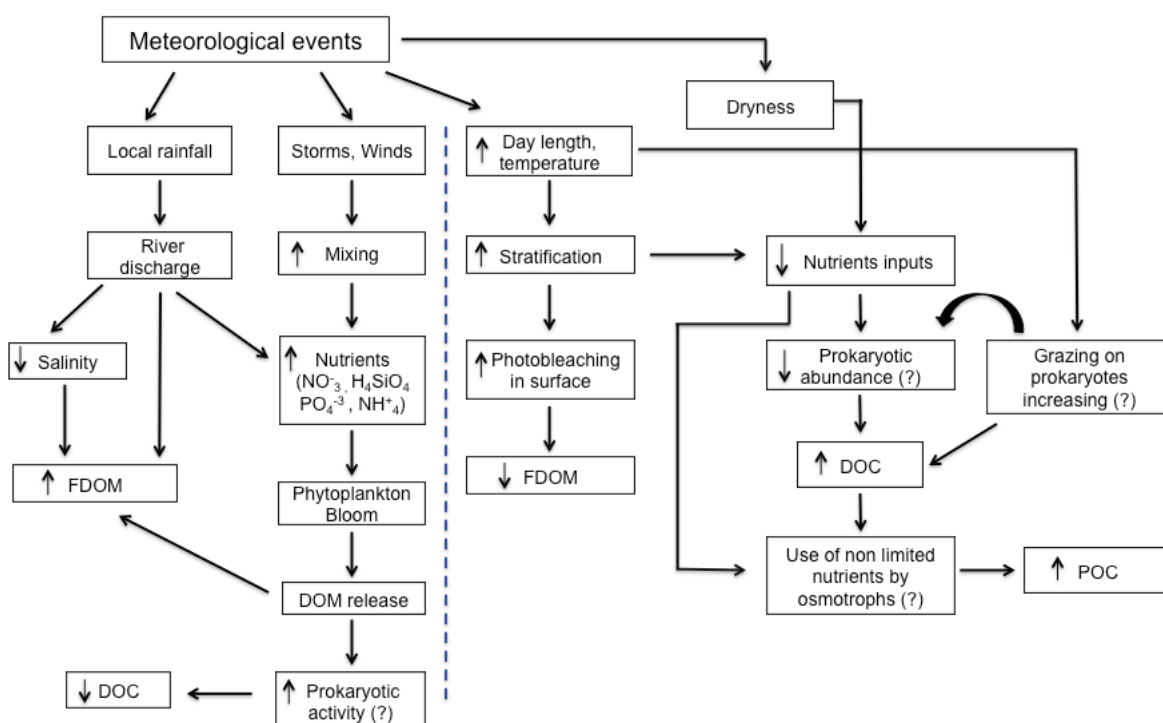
Meteorological events

Dryness

Local rainfall

Storms, Winds

↑ Day length, temperature

River discharge

↑ Mixing

↑ Stratification

↓ Nutrients inputs

↓ Salinity

↑ Nutrients ($NO^{-}_{3}$, $H_4SiO_4$ $PO_4^{-3}$, $NH^{+}_{4}$)

↑ Photobleaching in surface

↓ Prokaryotic abundance (?)

Grazing on prokaryotes increasing (?)

↑ FDOM

Phytoplankton Bloom

↓ FDOM

↑ DOC

DOM release

Use of non limited nutrients by osmotrophs (?)

↑ POC

↓ DOC

↑ Prokaryotic activity (?)